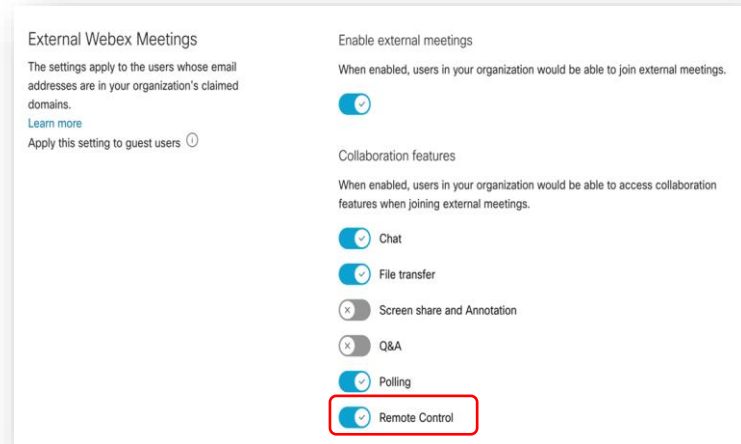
External Webex Meetings

The settings apply to the users whose email addresses are in your organization's claimed domains.
Learn more
Apply this setting to guest users ⓘ

Enable external meetings

When enabled, users in your organization would be able to join external meetings.

Collaboration features

When enabled, users in your organization would be able to access collaboration features when joining external meetings.

Chat

File transfer

Screen share and Annotation

Q&A

Polling

Remote Control